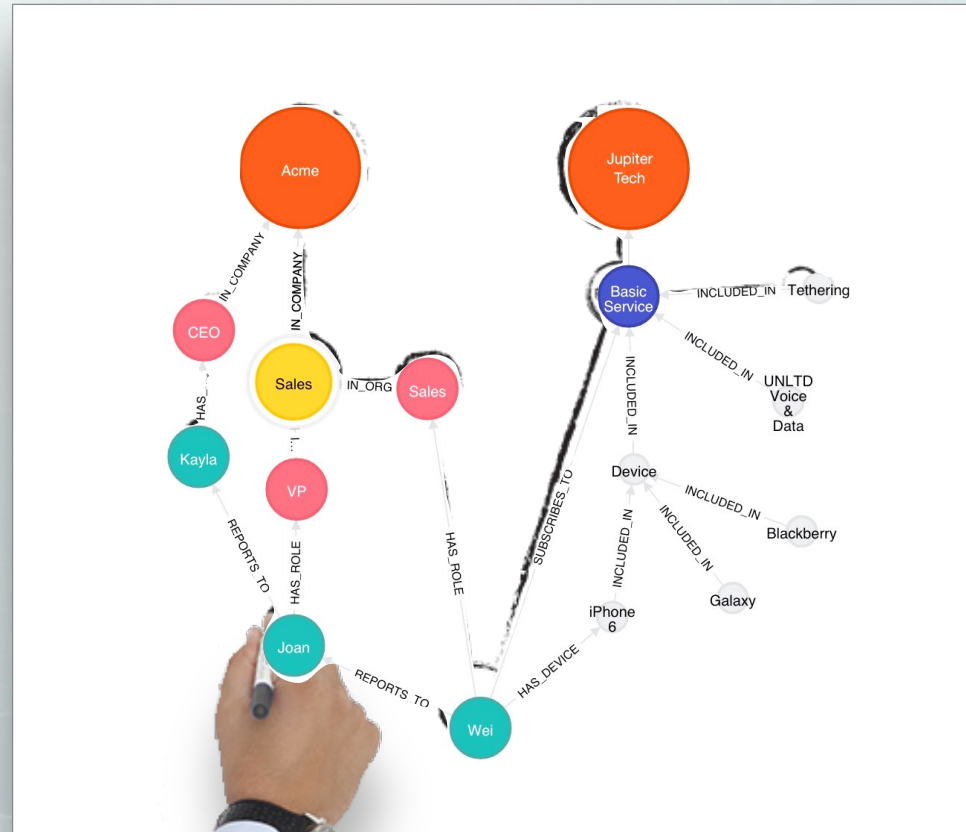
Acme

Jupiter Tech

IN_COMPANY

IN_COMPANY

CEO

Sales

IN_ORG

Sales

Basic Service

INCLUDED_IN

Tethering

INCLUDED_IN

UNLTD Voice & Data

INCLUDED_IN

HAS_...

Kayla

...

VP

HAS_ROLE

Device

INCLUDED_IN

Blackberry

INCLUDED_IN

Galaxy

INCLUDED_IN

SUBSCRIBES_TO

HAS_ROLE

REPORTS_TO

HAS_ROLE

iPhone 6

Joan

REPORTS_TO

HAS_DEVICE

Wei